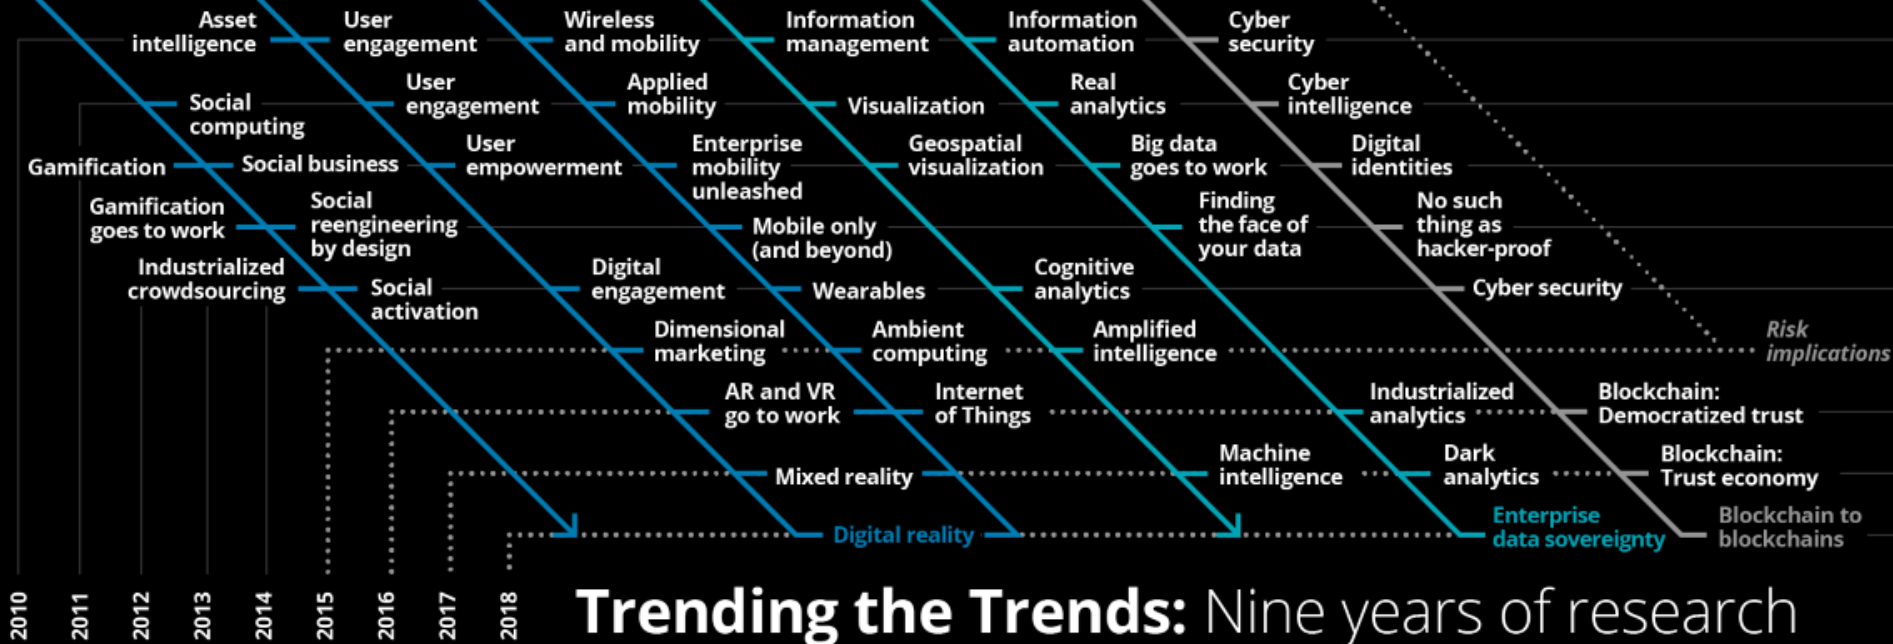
Asset intelligence
User engagement
Wireless and mobility
Information management
Information automation
Cyber security

Social computing
User engagement
Applied mobility
Visualization
Real analytics
Cyber intelligence

Gamification
Social business
User empowerment
Enterprise mobility unleashed
Geospatial visualization
Big data goes to work
Digital identities

Gamification goes to work
Social reengineering by design
Mobile only (and beyond)
Finding the face of your data
No such thing as hacker-proof

Industrialized crowdsourcing
Social activation
Digital engagement
Wearables
Cognitive analytics
Cyber security

Dimensional marketing
Ambient computing
Amplified intelligence
Risk implications

AR and VR go to work
Internet of Things
Industrialized analytics
Blockchain: Democratized trust

Mixed reality
Machine intelligence
Dark analytics
Blockchain: Trust economy

Digital reality
Enterprise data sovereignty
Blockchain to blockchains

2010
2011
2012
2013
2014
2015
2016
2017
2018

Trending the Trends: Nine years of research